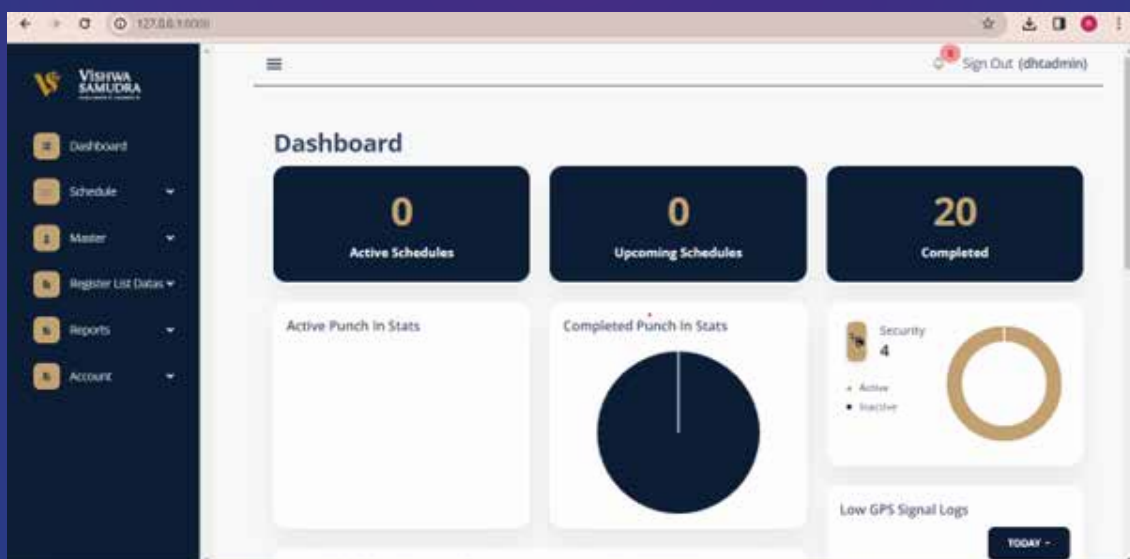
127.0.0.1:8000

VISHWA SAMUDRA

Dashboard

Schedule

Master

Register List Datas

Reports

Account

Sign Out (dhtadmin)

Dashboard

0
Active Schedules

0
Upcoming Schedules

20
Completed

Active Punch In Stats

Completed Punch In Stats

Security
4

Active
Inactive

Low GPS Signal Logs

TODAY